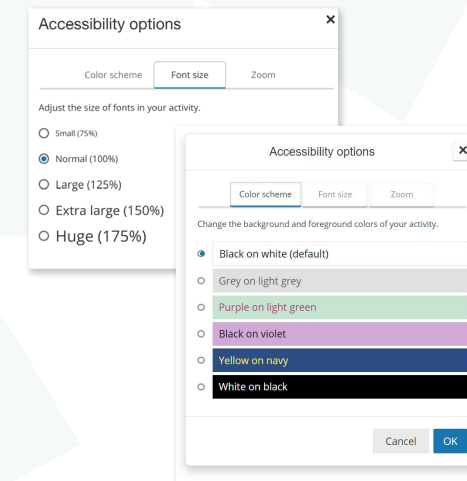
Accessibility options ×

Color scheme
Font size
Zoom

Adjust the size of fonts in your activity.

Small (75%)
Normal (100%)
Large (125%)
Extra large (150%)
Huge (175%)

Accessibility options ×

Color scheme
Font size
Zoom

Change the background and foreground colors of your activity.

Black on white (default)
Grey on light grey
Purple on light green
Black on violet
Yellow on navy
White on black

Cancel
OK